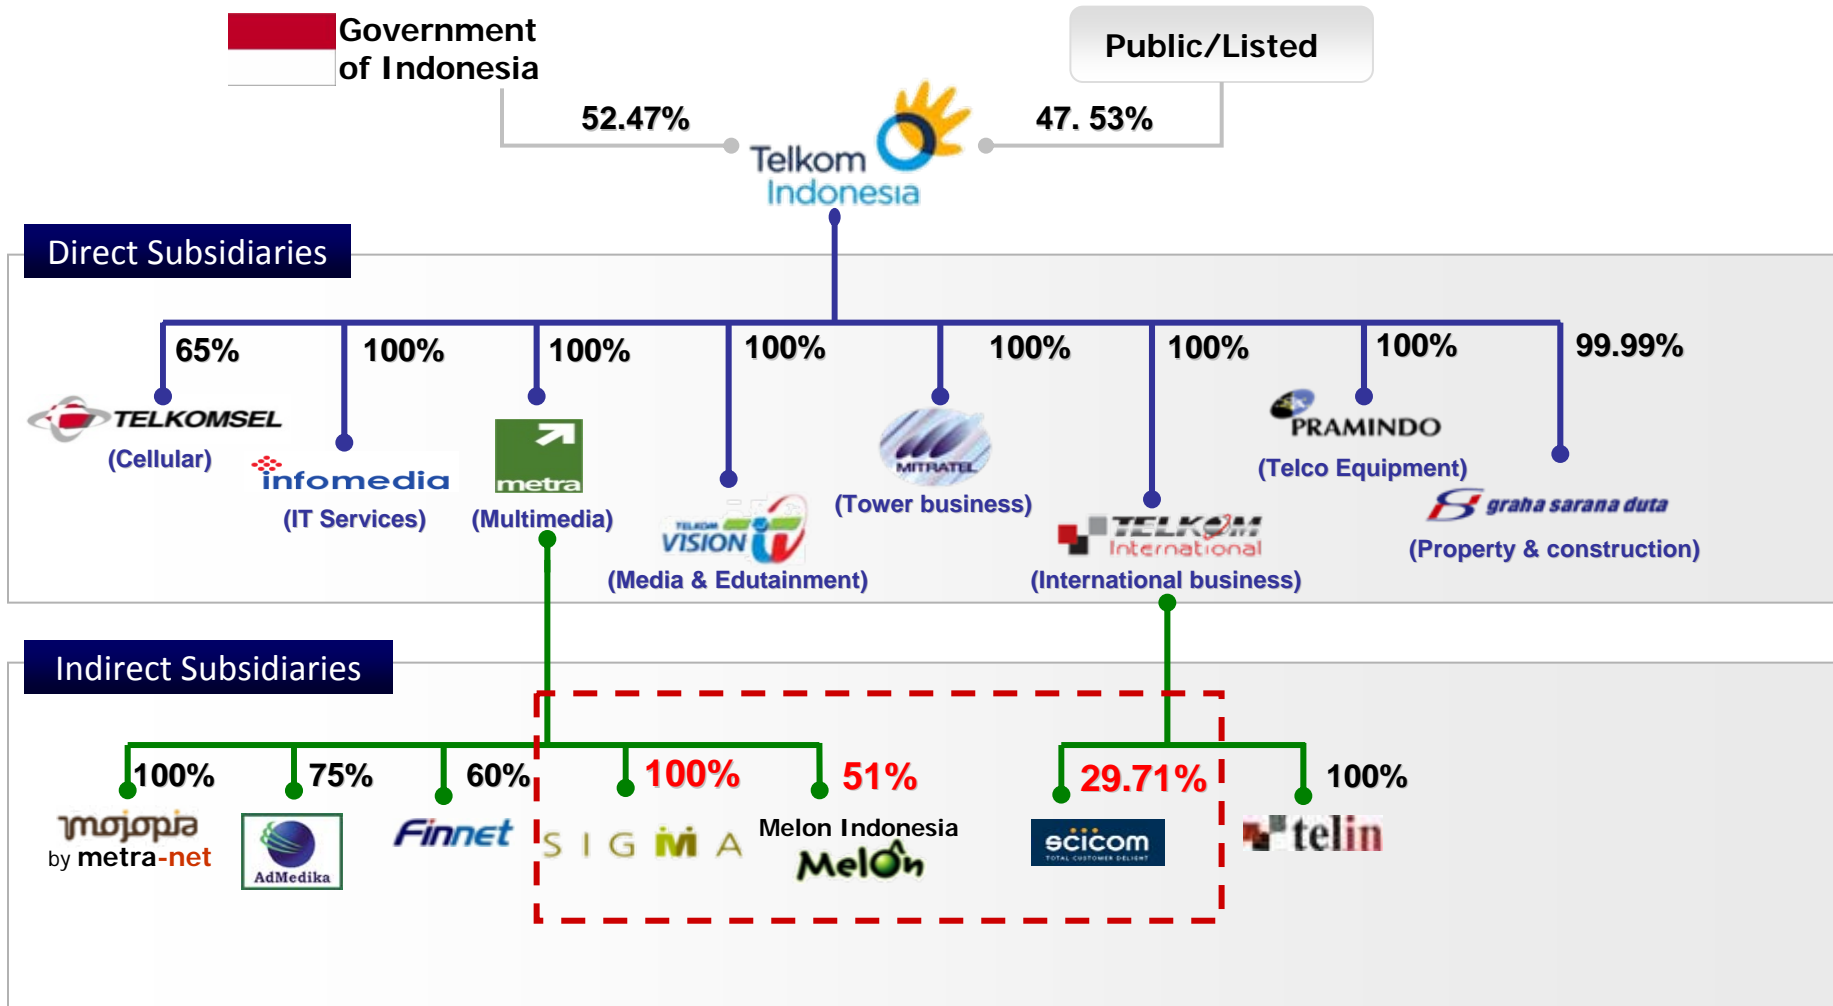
Government of Indonesia

Public/Listed

52.47%

47. 53%

Telkom Indonesia

Direct Subsidiaries

65%

TELKOMSEL

(Cellular)

100%

infomedia

(IT Services)

100%

metra

(Multimedia)

100%

TELKOM VISION

(Media & Edutainment)

100%

MITRATEL

(Tower business)

100%

TELKOM International

(International business)

100%

PRAMINDO

(Telco Equipment)

99.99%

graha sarana duta

(Property & construction)

Indirect Subsidiaries

100%

mojopia by metra-net

75%

AdMedika

60%

Finnet

100%

S I G M A

51%

Melon Indonesia

Melon

29.71%

scicom

TOTAL CUSTOMER DELIGHT

100%

telin